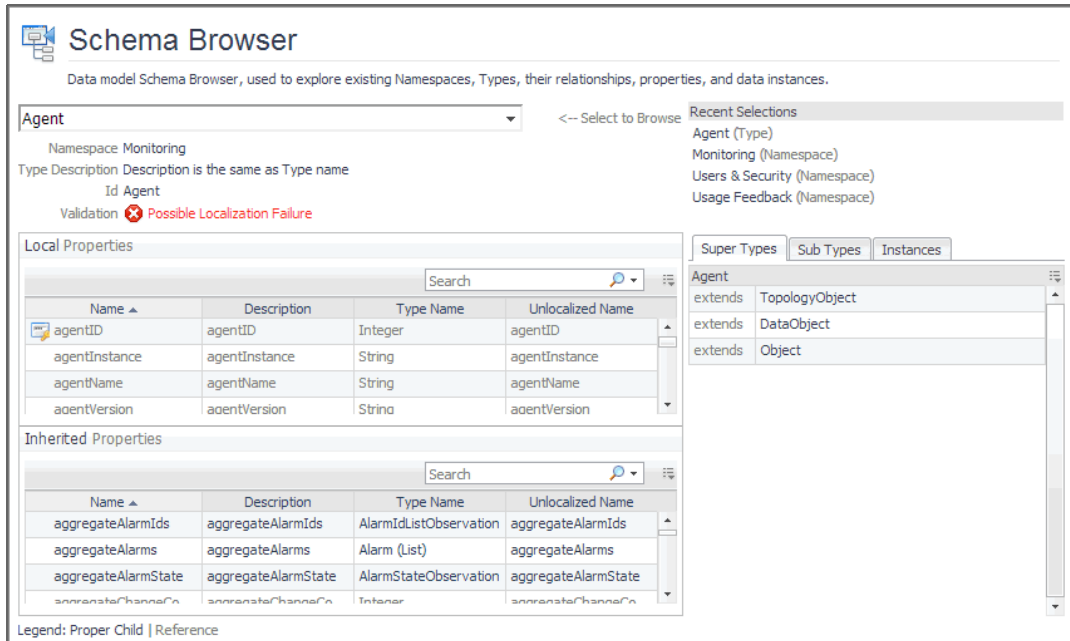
Schema Browser

Data model Schema Browser, used to explore existing Namespaces, Types, their relationships, properties, and data instances.

Agent

<-- Select to Browse

Recent Selections
Agent (Type)
Monitoring (Namespace)
Users & Security (Namespace)
Usage Feedback (Namespace)

Namespace Monitoring
Type Description Description is the same as Type name
Id Agent
Validation Possible Localization Failure

Local Properties

Search

| Name ▲ | Description | Type Name | Unlocalized Name |
|---|---|---|---|
| agentID | agentID | Integer | agentID |
| agentInstance | agentInstance | String | agentInstance |
| agentName | agentName | String | agentName |
| agentVersion | agentVersion | String | agentVersion |

Inherited Properties

Search

| Name ▲ | Description | Type Name | Unlocalized Name |
|---|---|---|---|
| aggregateAlarmIds | aggregateAlarmIds | AlarmIdListObservation | aggregateAlarmIds |
| aggregateAlarms | aggregateAlarms | Alarm (List) | aggregateAlarms |
| aggregateAlarmState | aggregateAlarmState | AlarmStateObservation | aggregateAlarmState |
| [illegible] | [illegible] | Integer | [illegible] |

Super Types | Sub Types | Instances

Agent

| | |
|---|---|
| extends | TopologyObject |
| extends | DataObject |
| extends | Object |

Legend: Proper Child | Reference